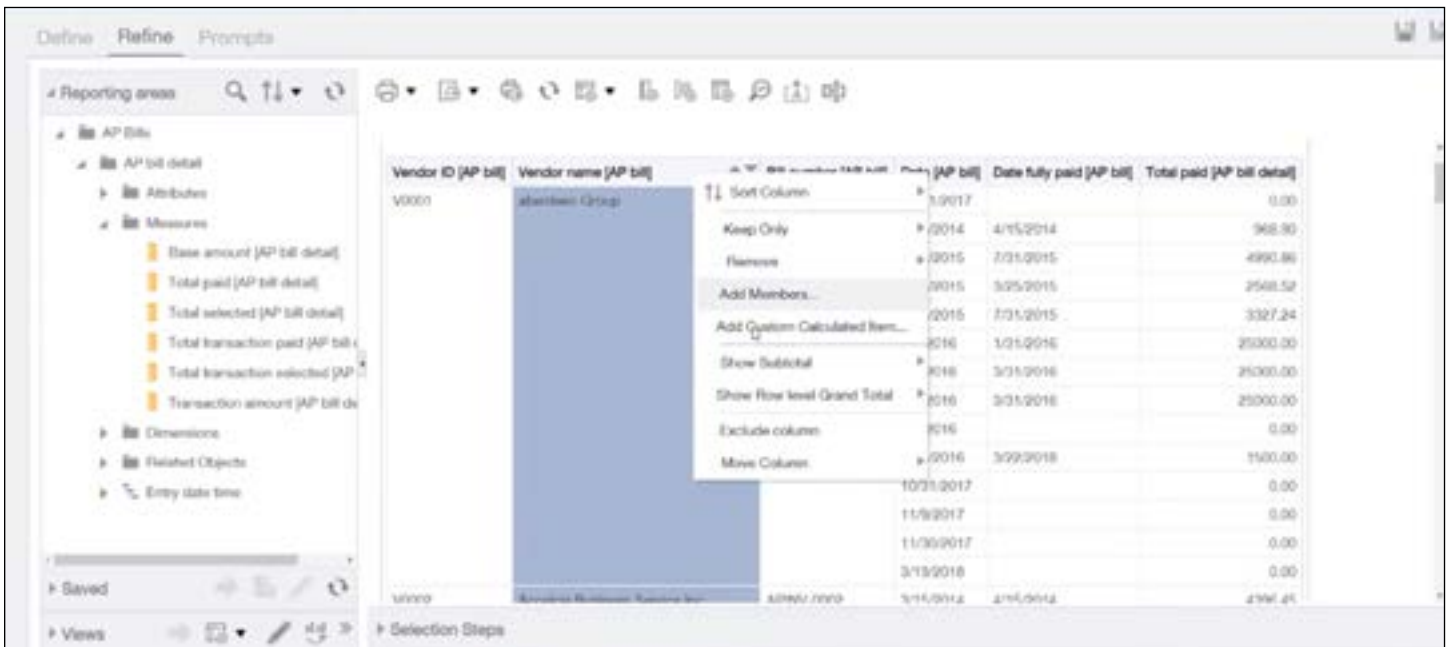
Define Refine Prompts

Reporting areas

AP Bills
AP bill detail
Attributes
Measures
Base amount [AP bill detail]
Total paid [AP bill detail]
Total selected [AP bill detail]
Total transaction paid [AP bill d
Total transaction selected [AP
Transaction amount [AP bill de
Dimensions
Related Objects
Entry date time

Saved
Views
Selection Steps

| Vendor ID [AP bill] | Vendor name [AP bill] | Bill number [AP bill] | Date [AP bill] | Date fully paid [AP bill] | Total paid [AP bill detail] |
|---|---|---|---|---|---|
| V0001 | aberdeen Group | | 1/2017 | | 0.00 |
| | | | /2014 | 4/15/2014 | 968.90 |
| | | | /2015 | 7/31/2015 | 4990.86 |
| | | | /2015 | 5/25/2015 | 2568.52 |
| | | | /2015 | 7/31/2015 | 3327.24 |
| | | | 2016 | 1/31/2016 | 25000.00 |
| | | | 2016 | 3/31/2016 | 25000.00 |
| | | | 2016 | 3/31/2016 | 25000.00 |
| | | | 2016 | | 0.00 |
| | | | /2016 | 3/22/2016 | 1500.00 |
| | | | 10/31/2017 | | 0.00 |
| | | | 11/9/2017 | | 0.00 |
| | | | 11/30/2017 | | 0.00 |
| | | | 3/13/2018 | | 0.00 |
| V0002 | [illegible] | APINV-0002 | 3/15/2014 | 4/15/2014 | 4396.45 |

Sort Column
Keep Only
Remove
Add Members...
Add Custom Calculated Item...
Show Subtotal
Show Row level Grand Total
Exclude column
Move Column